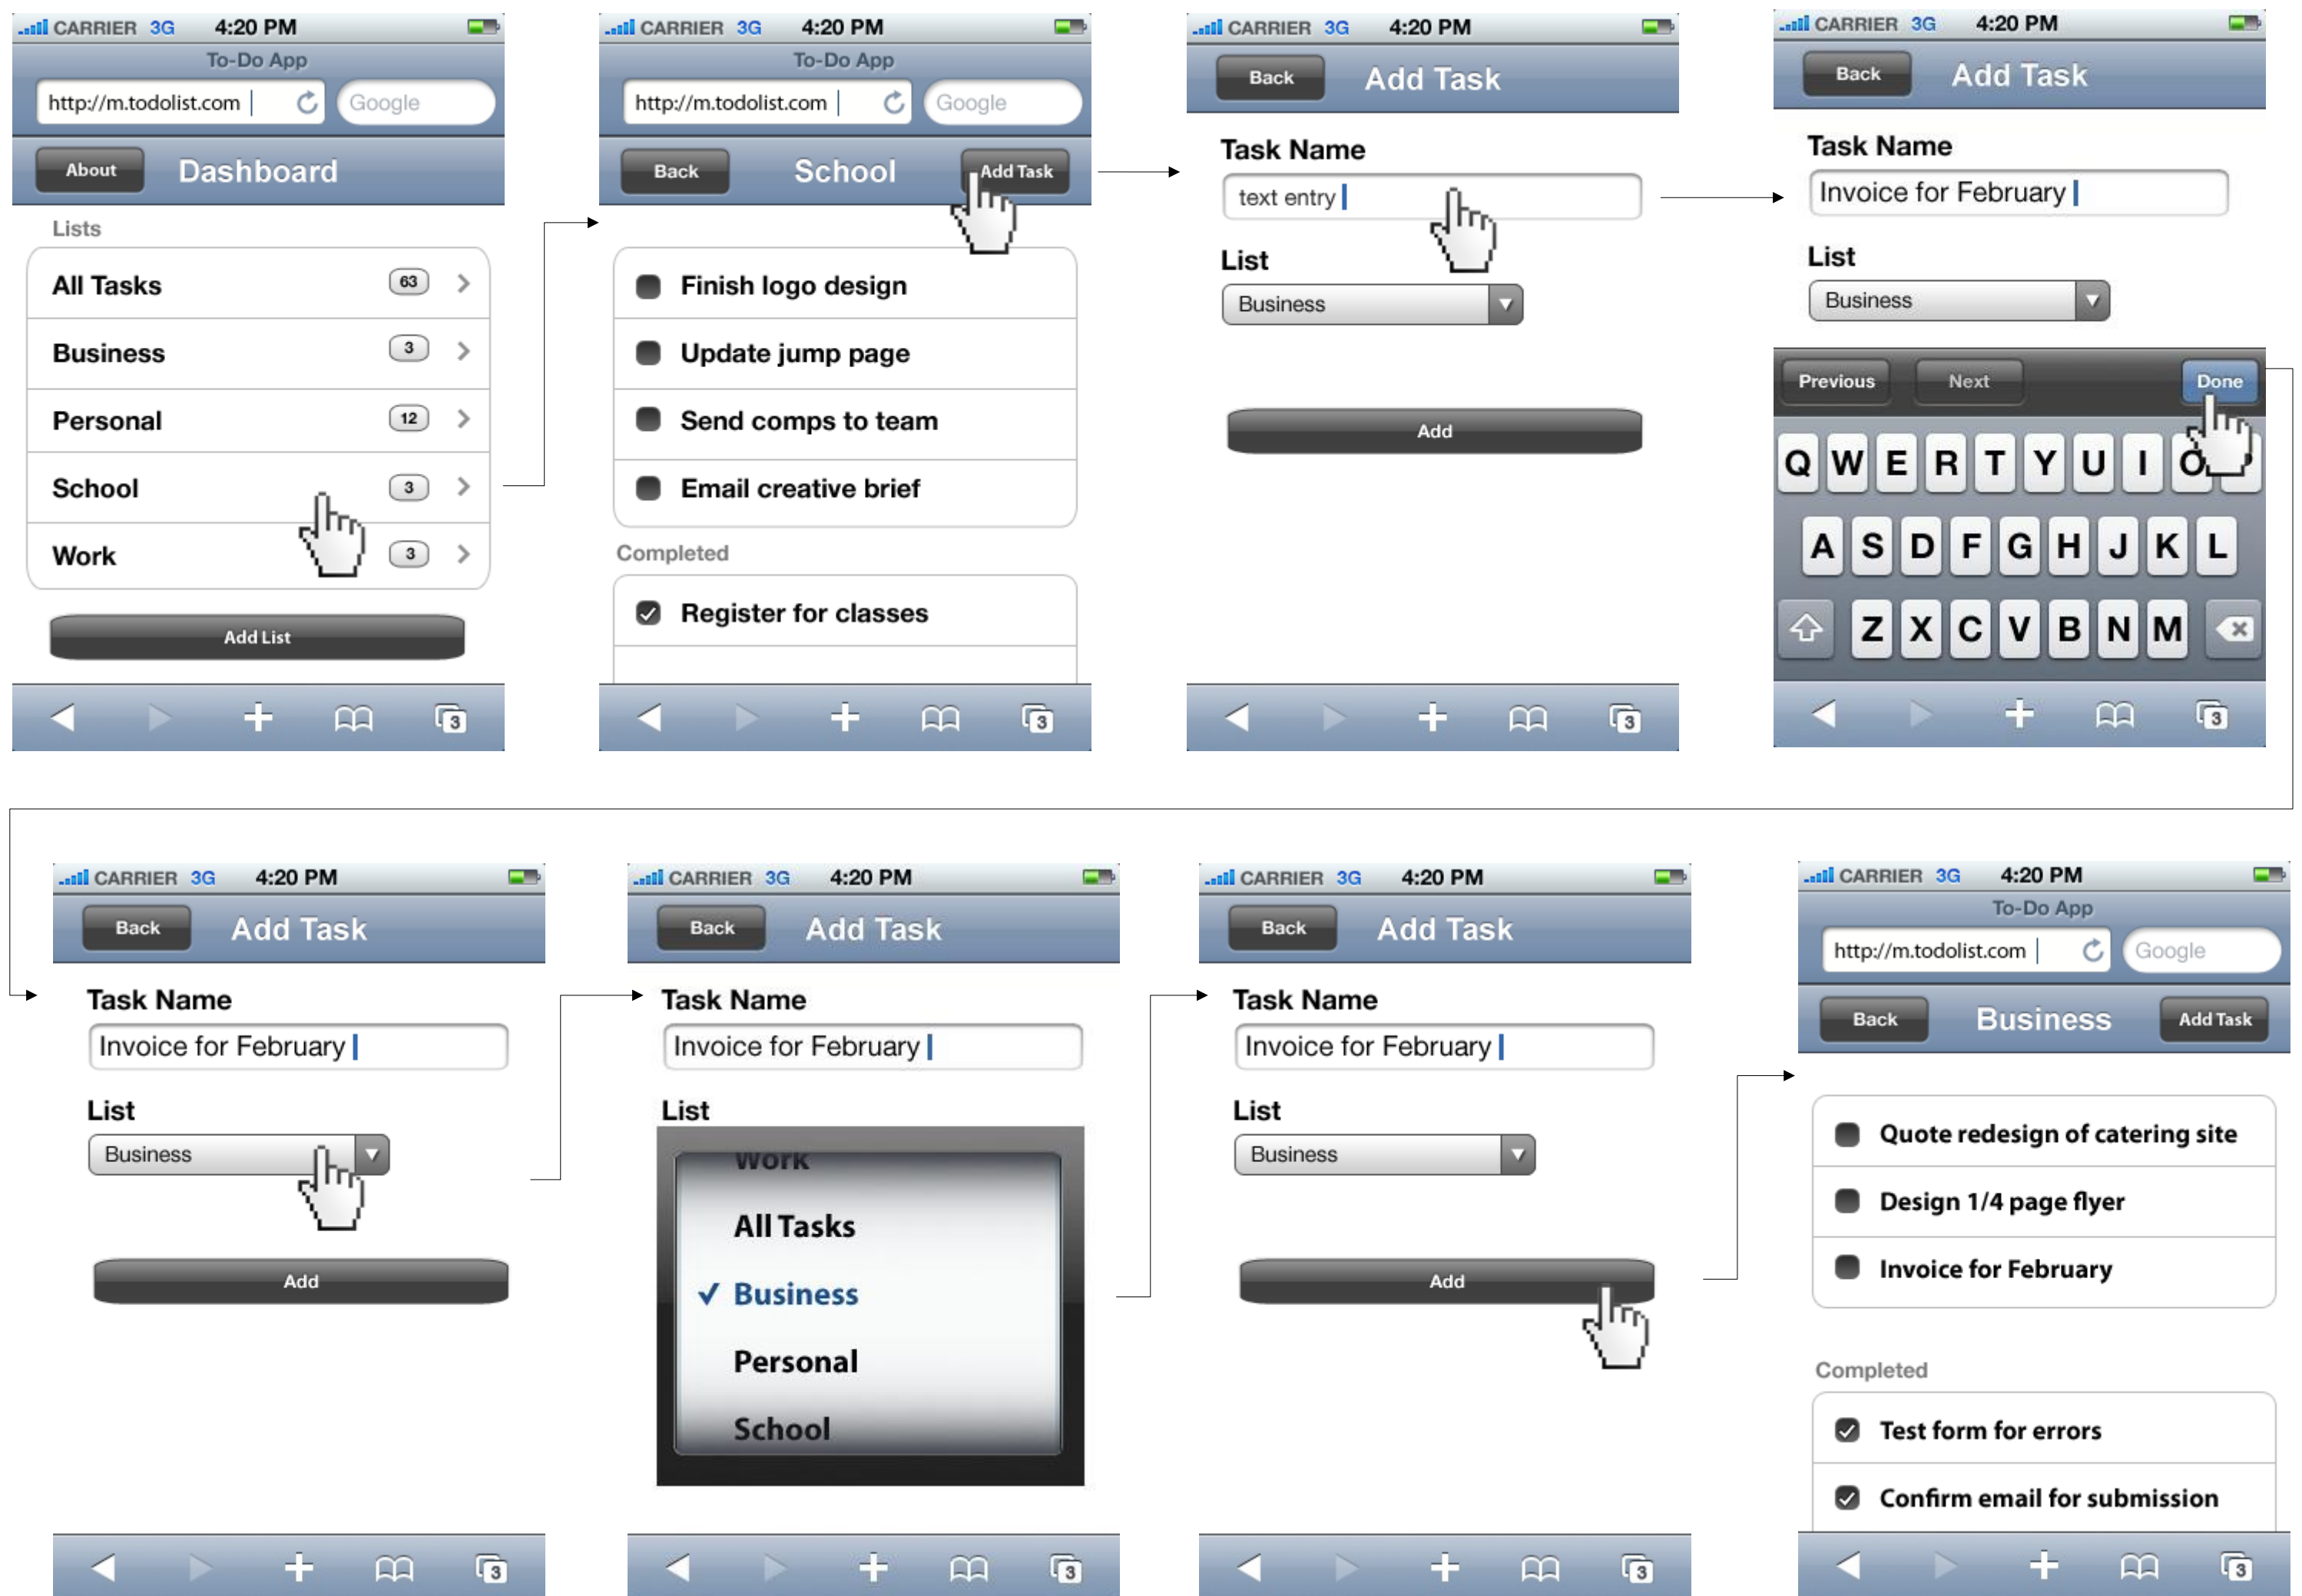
CARRIER 3G 4:20 PM
To-Do App
http://m.todolist.com
Google
About
Dashboard
Lists
All Tasks 63
Business 3
Personal 12
School 3
Work 3
Add List
3

CARRIER 3G 4:20 PM
To-Do App
http://m.todolist.com
Google
Back
School
Add Task
Finish logo design
Update jump page
Send comps to team
Email creative brief
Completed
Register for classes
3

CARRIER 3G 4:20 PM
Back
Add Task
Task Name
text entry
List
Business
Add
3

CARRIER 3G 4:20 PM
Back
Add Task
Task Name
Invoice for February
List
Business
Previous
Next
Done
Q W E R T Y U I O
A S D F G H J K L
Z X C V B N M
3

CARRIER 3G 4:20 PM
Back
Add Task
Task Name
Invoice for February
List
Business
Add
3

CARRIER 3G 4:20 PM
Back
Add Task
Task Name
Invoice for February
List
Work
All Tasks
✓ Business
Personal
School
3

CARRIER 3G 4:20 PM
Back
Add Task
Task Name
Invoice for February
List
Business
Add
3

CARRIER 3G 4:20 PM
To-Do App
http://m.todolist.com
Google
Back
Business
Add Task
Quote redesign of catering site
Design 1/4 page flyer
Invoice for February
Completed
Test form for errors
Confirm email for submission
3